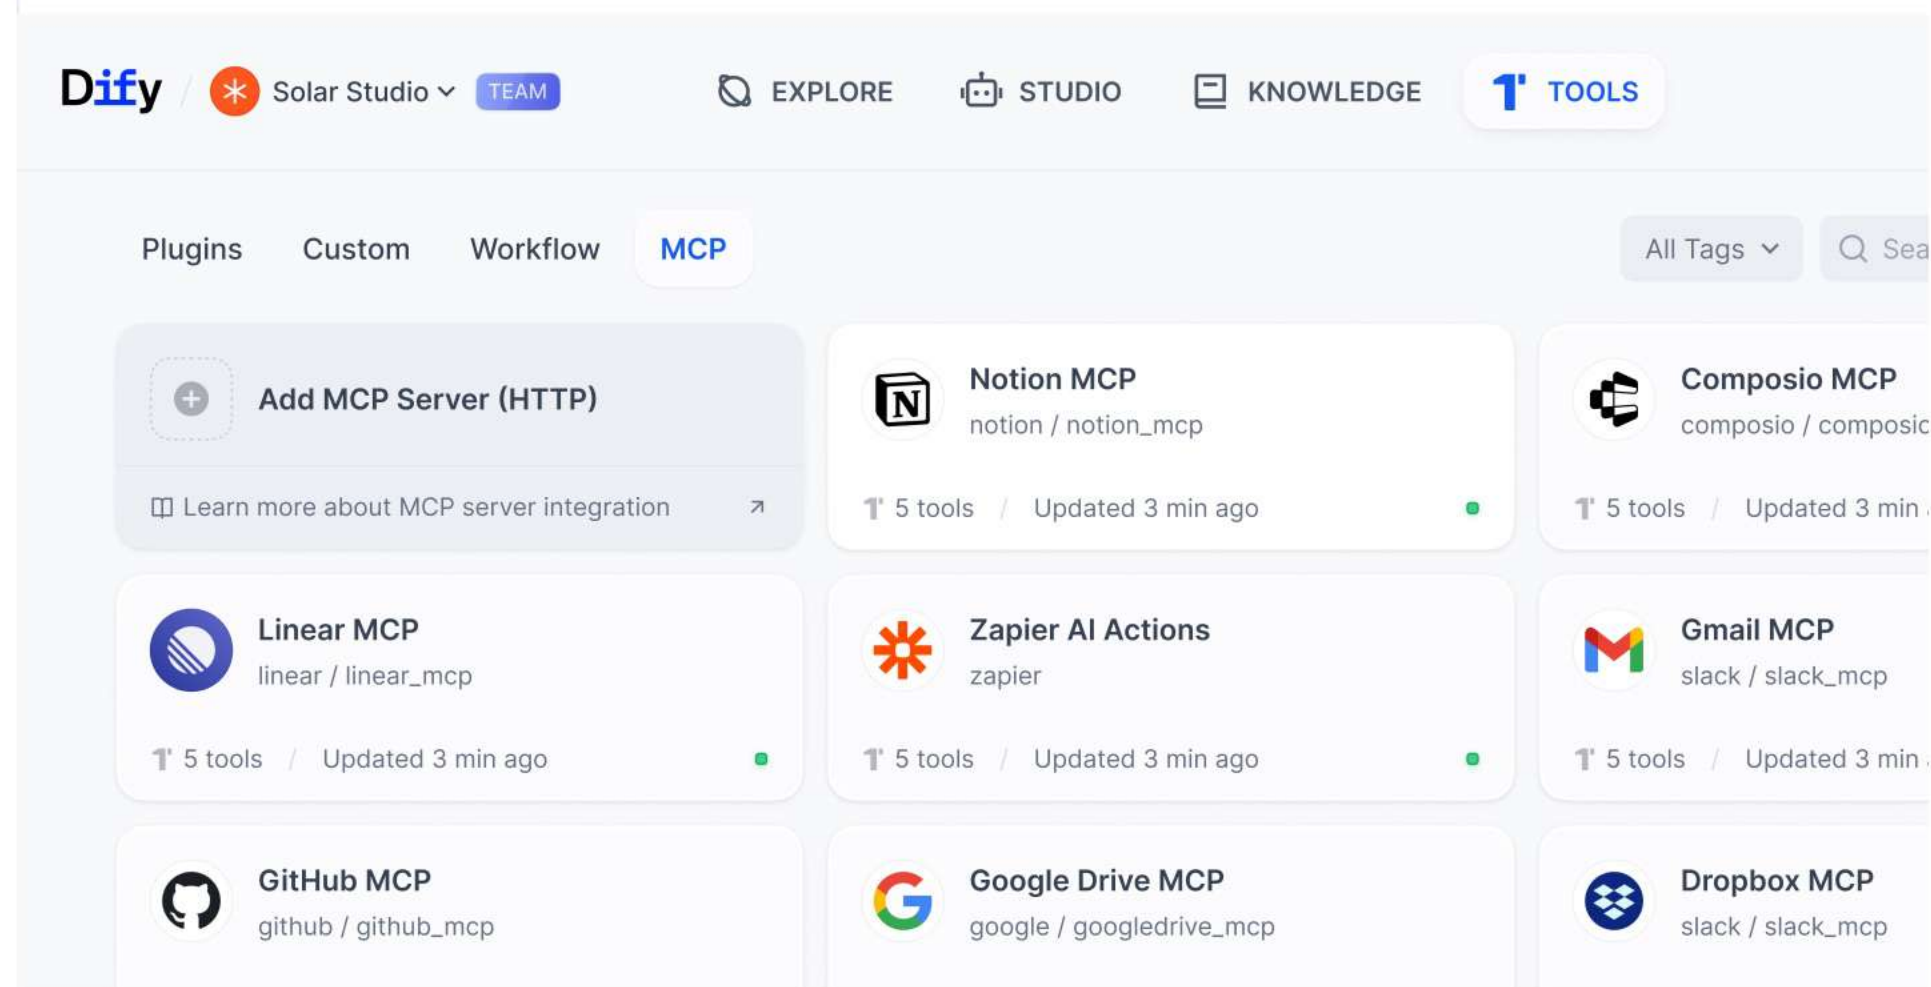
Dify / Solar Studio TEAM

EXPLORE STUDIO KNOWLEDGE TOOLS

Plugins Custom Workflow MCP

All Tags Sea

Add MCP Server (HTTP)

Learn more about MCP server integration

Notion MCP
notion / notion_mcp
5 tools / Updated 3 min ago

Composio MCP
composio / composic
5 tools / Updated 3 min

Linear MCP
linear / linear_mcp
5 tools / Updated 3 min ago

Zapier AI Actions
zapier
5 tools / Updated 3 min ago

Gmail MCP
slack / slack_mcp
5 tools / Updated 3 min

GitHub MCP
github / github_mcp

Google Drive MCP
google / googledrive_mcp

Dropbox MCP
slack / slack_mcp